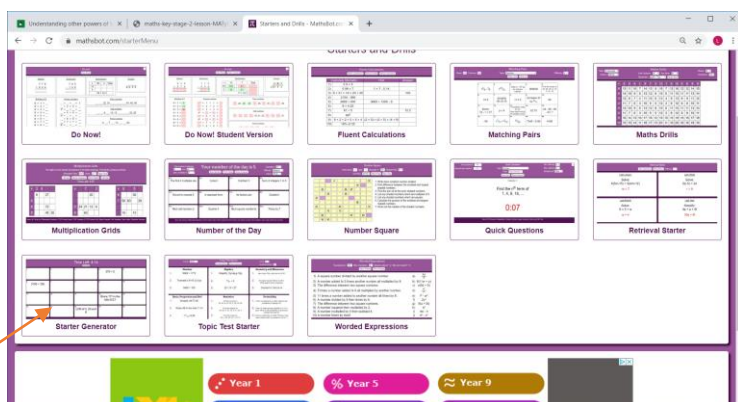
Understanding other powers of | maths-key-stage-2-lesson-MATH | Starters and Drills - MathsBot.co | +

mathsbot.com/starterMenu

Starters and Drills

Do Now!

Do Now! Student Version

Fluent Calculations

Matching Pairs

Maths Drills

Multiplication Grids

Number of the Day

Number Square

Quick Questions

Retrieval Starter

Starter Generator

Topic Test Starter

Worded Expressions

Your number of the day is 8

Find the 2nd term of 1, 4, 9, 16, ...

0:07

Year 1

% Year 5

≈ Year 9